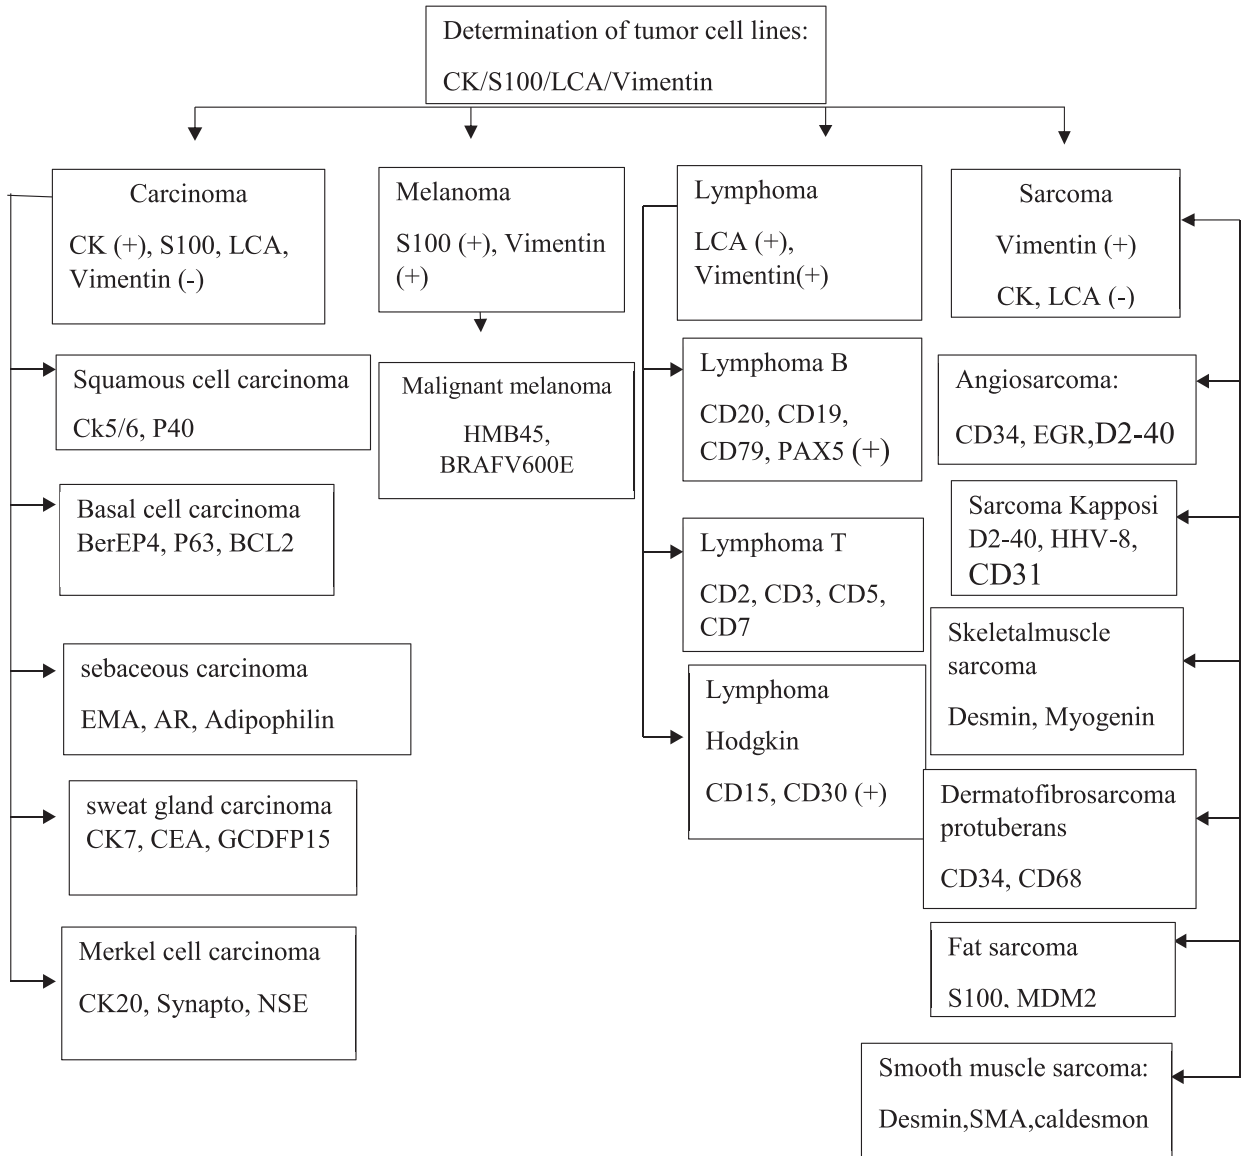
Determination of tumor cell lines:
CK/S100/LCA/Vimentin

Carcinoma
CK (+), S100, LCA, Vimentin (-)

Squamous cell carcinoma
Ck5/6, P40

Basal cell carcinoma
BerEP4, P63, BCL2

sebaceous carcinoma
EMA, AR, Adipophilin

sweat gland carcinoma
CK7, CEA, GCDFP15

Merkel cell carcinoma
CK20, Synapto, NSE

Melanoma
S100 (+), Vimentin (+)

Malignant melanoma
HMB45, BRAFV600E

Lymphoma
LCA (+), Vimentin(+)

Lymphoma B
CD20, CD19, CD79, PAX5 (+)

Lymphoma T
CD2, CD3, CD5, CD7

Lymphoma
Hodgkin
CD15, CD30 (+)

Sarcoma
Vimentin (+)
CK, LCA (-)

Angiosarcoma:
CD34, EGR,D2-40

Sarcoma Kapposi
D2-40, HHV-8, CD31

Skeletalmuscle sarcoma
Desmin, Myogenin

Dermatofibrosarcoma protuberans
CD34, CD68

Fat sarcoma
S100, MDM2

Smooth muscle sarcoma:
Desmin,SMA,caldesmon